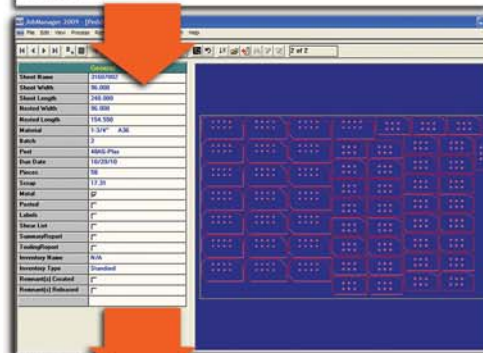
JobManager 2009 - [Nest

File Edit View Process Help

2 of 2

| General | |
|---|---|
| Sheet Name | 31607002 |
| Sheet Width | 96.000 |
| Sheet Length | 240.000 |
| Nested Width | 96.000 |
| Nested Length | 154.500 |
| Material | 1-3/4" A36 |
| Batch | 2 |
| Part | 4MAS-Plas |
| Due Date | 10/20/10 |
| Pieces | 56 |
| Scrap | 17.31 |
| Metal | |
| Posted | |
| Labels | |
| Shear List | |
| SummaryReport | |
| TextingReport | |
| Inventory Name | N/A |
| Inventory Type | Standard |
| Remnant(s) Created | |
| Remnant(s) Released | |